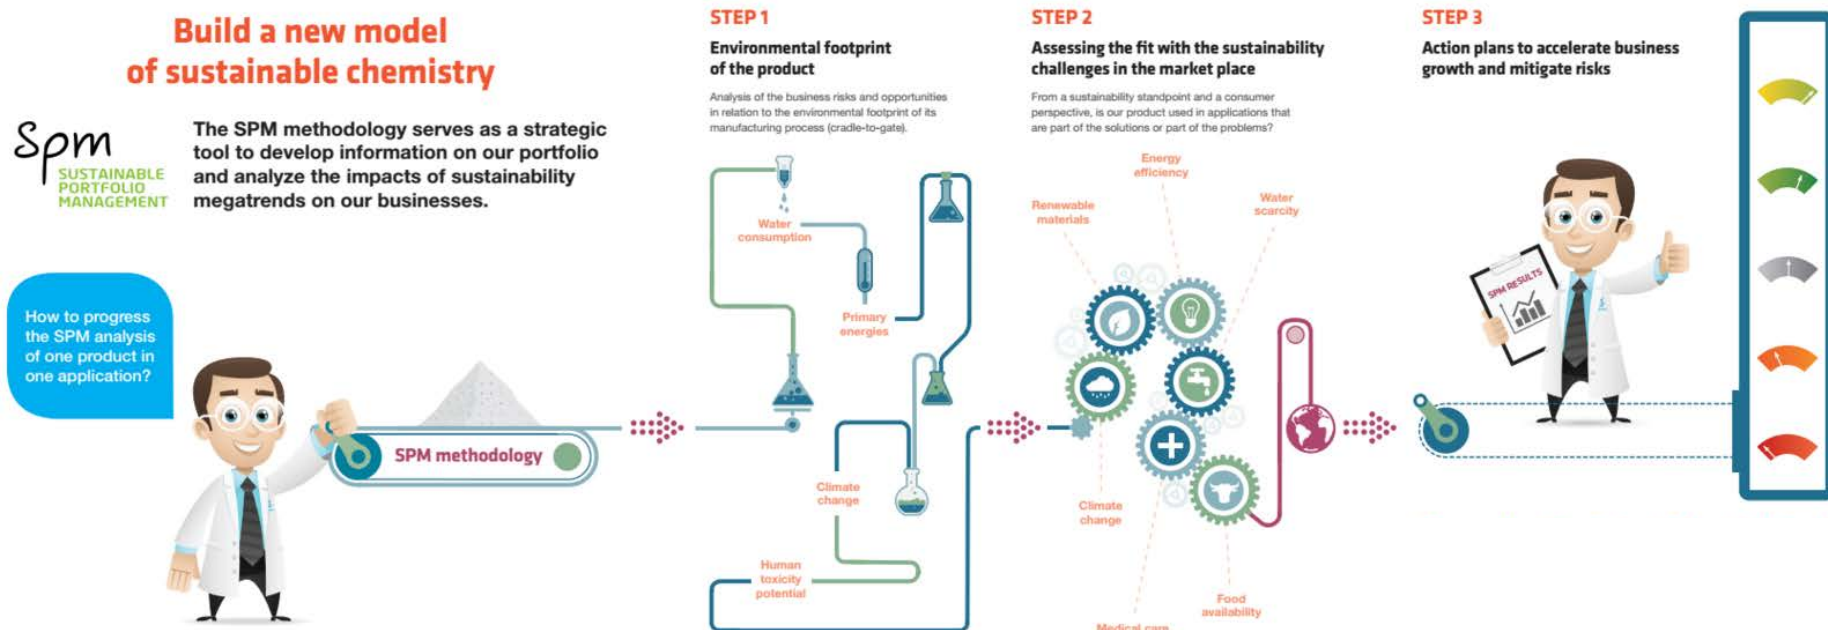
Build a new model of sustainable chemistry

Spm
SUSTAINABLE PORTFOLIO MANAGEMENT

The SPM methodology serves as a strategic tool to develop information on our portfolio and analyze the impacts of sustainability megatrends on our businesses.

How to progress the SPM analysis of one product in one application?

SPM methodology

STEP 1
Environmental footprint of the product
Analysis of the business risks and opportunities in relation to the environmental footprint of its manufacturing process (cradle-to-gate).

Water consumption
Primary energies
Climate change
Human toxicity potential

STEP 2
Assessing the fit with the sustainability challenges in the market place
From a sustainability standpoint and a consumer perspective, is our product used in applications that are part of the solutions or part of the problems?

Energy efficiency
Renewable materials
Water scarcity
Climate change
Food availability
Medical care

STEP 3
Action plans to accelerate business growth and mitigate risks

SPM RESULTS